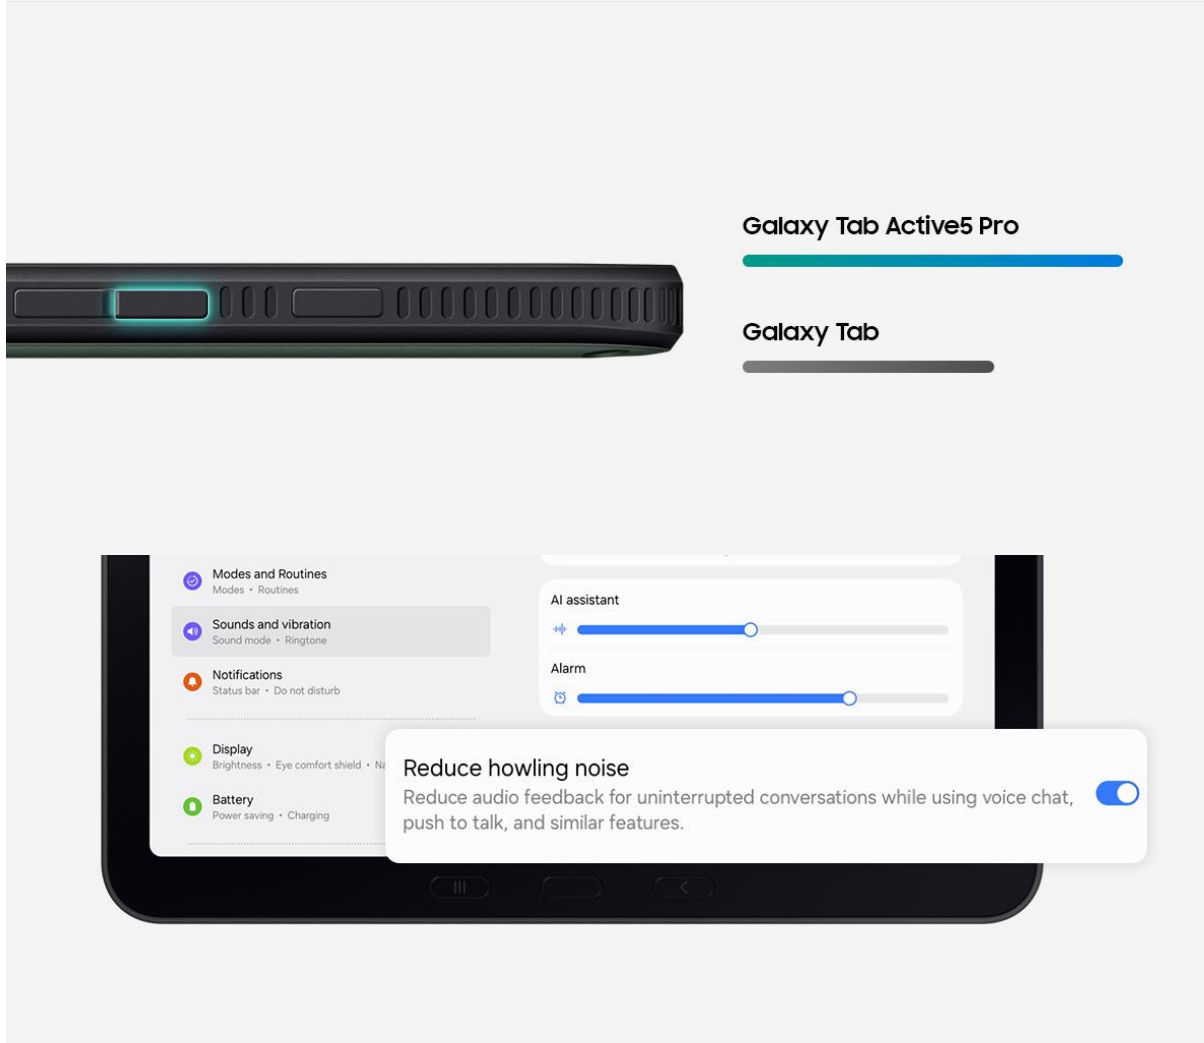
Galaxy Tab Active5 Pro

Galaxy Tab

Modes and Routines
Modes • Routines

Sounds and vibration
Sound mode • Ringtone

Notifications
Status bar • Do not disturb

Display
Brightness • Eye comfort shield • N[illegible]

Battery
Power saving • Charging

AI assistant

Alarm

Reduce howling noise
Reduce audio feedback for uninterrupted conversations while using voice chat, push to talk, and similar features.